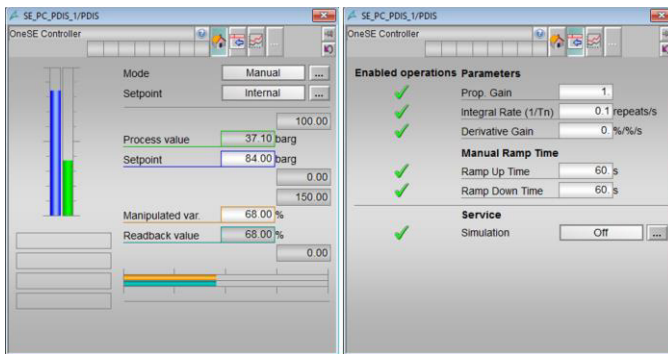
SE_PC_PDIS_1/PDIS

OneSE Controller

Mode Manual ...

Setpoint Internal ...

100.00

Process value 37.10 barg

Setpoint 84.00 barg

0.00

150.00

Manipulated var. 68.00 %

Readback value 68.00 %

0.00

SE_PC_PDIS_1/PDIS

OneSE Controller

Enabled operations

Parameters

Prop. Gain 1.

Integral Rate (1/Tn) 0.1 repeats/s

Derivative Gain 0. %/%/s

Manual Ramp Time

Ramp Up Time 60. s

Ramp Down Time 60. s

Service

Simulation Off ...